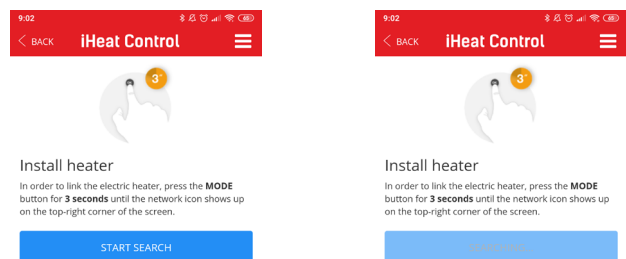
9:02

BACK iHeat Control

3"

Install heater

In order to link the electric heater, press the **MODE** button for **3 seconds** until the network icon shows up on the top-right corner of the screen.

START SEARCH

9:02

BACK iHeat Control

3"

Install heater

In order to link the electric heater, press the **MODE** button for **3 seconds** until the network icon shows up on the top-right corner of the screen.

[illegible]